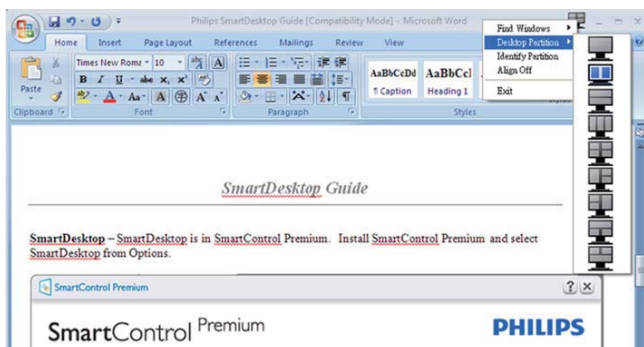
Philips SmartDesktop Guide [Compatibility Mode] - Microsoft Word

Home Insert Page Layout References Mailings Review View

Paste

Clipboard

Times New Roma 10

B I U abe x, x²

Aa A A

Font

Paragraph

AaBbCcDd AaBbCcI

¶ Caption Heading 1

Styles

Find Windows

Desktop Partition

Identify Partition

Align Off

Exit

SmartDesktop Guide

SmartDesktop – SmartDesktop is in SmartControl Premium. Install SmartControl Premium and select SmartDesktop from Options.

SmartControl Premium

SmartControl Premium

PHILIPS